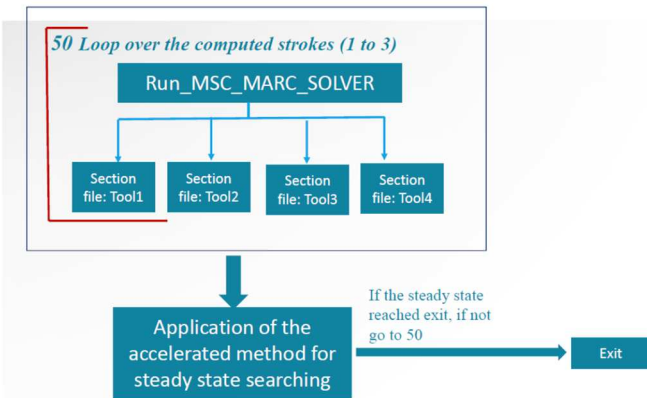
50 Loop over the computed strokes (1 to 3)

Run_MSC_MARC_SOLVER

Section file: Tool1

Section file: Tool2

Section file: Tool3

Section file: Tool4

Application of the accelerated method for steady state searching

If the steady state reached exit, if not go to 50

Exit